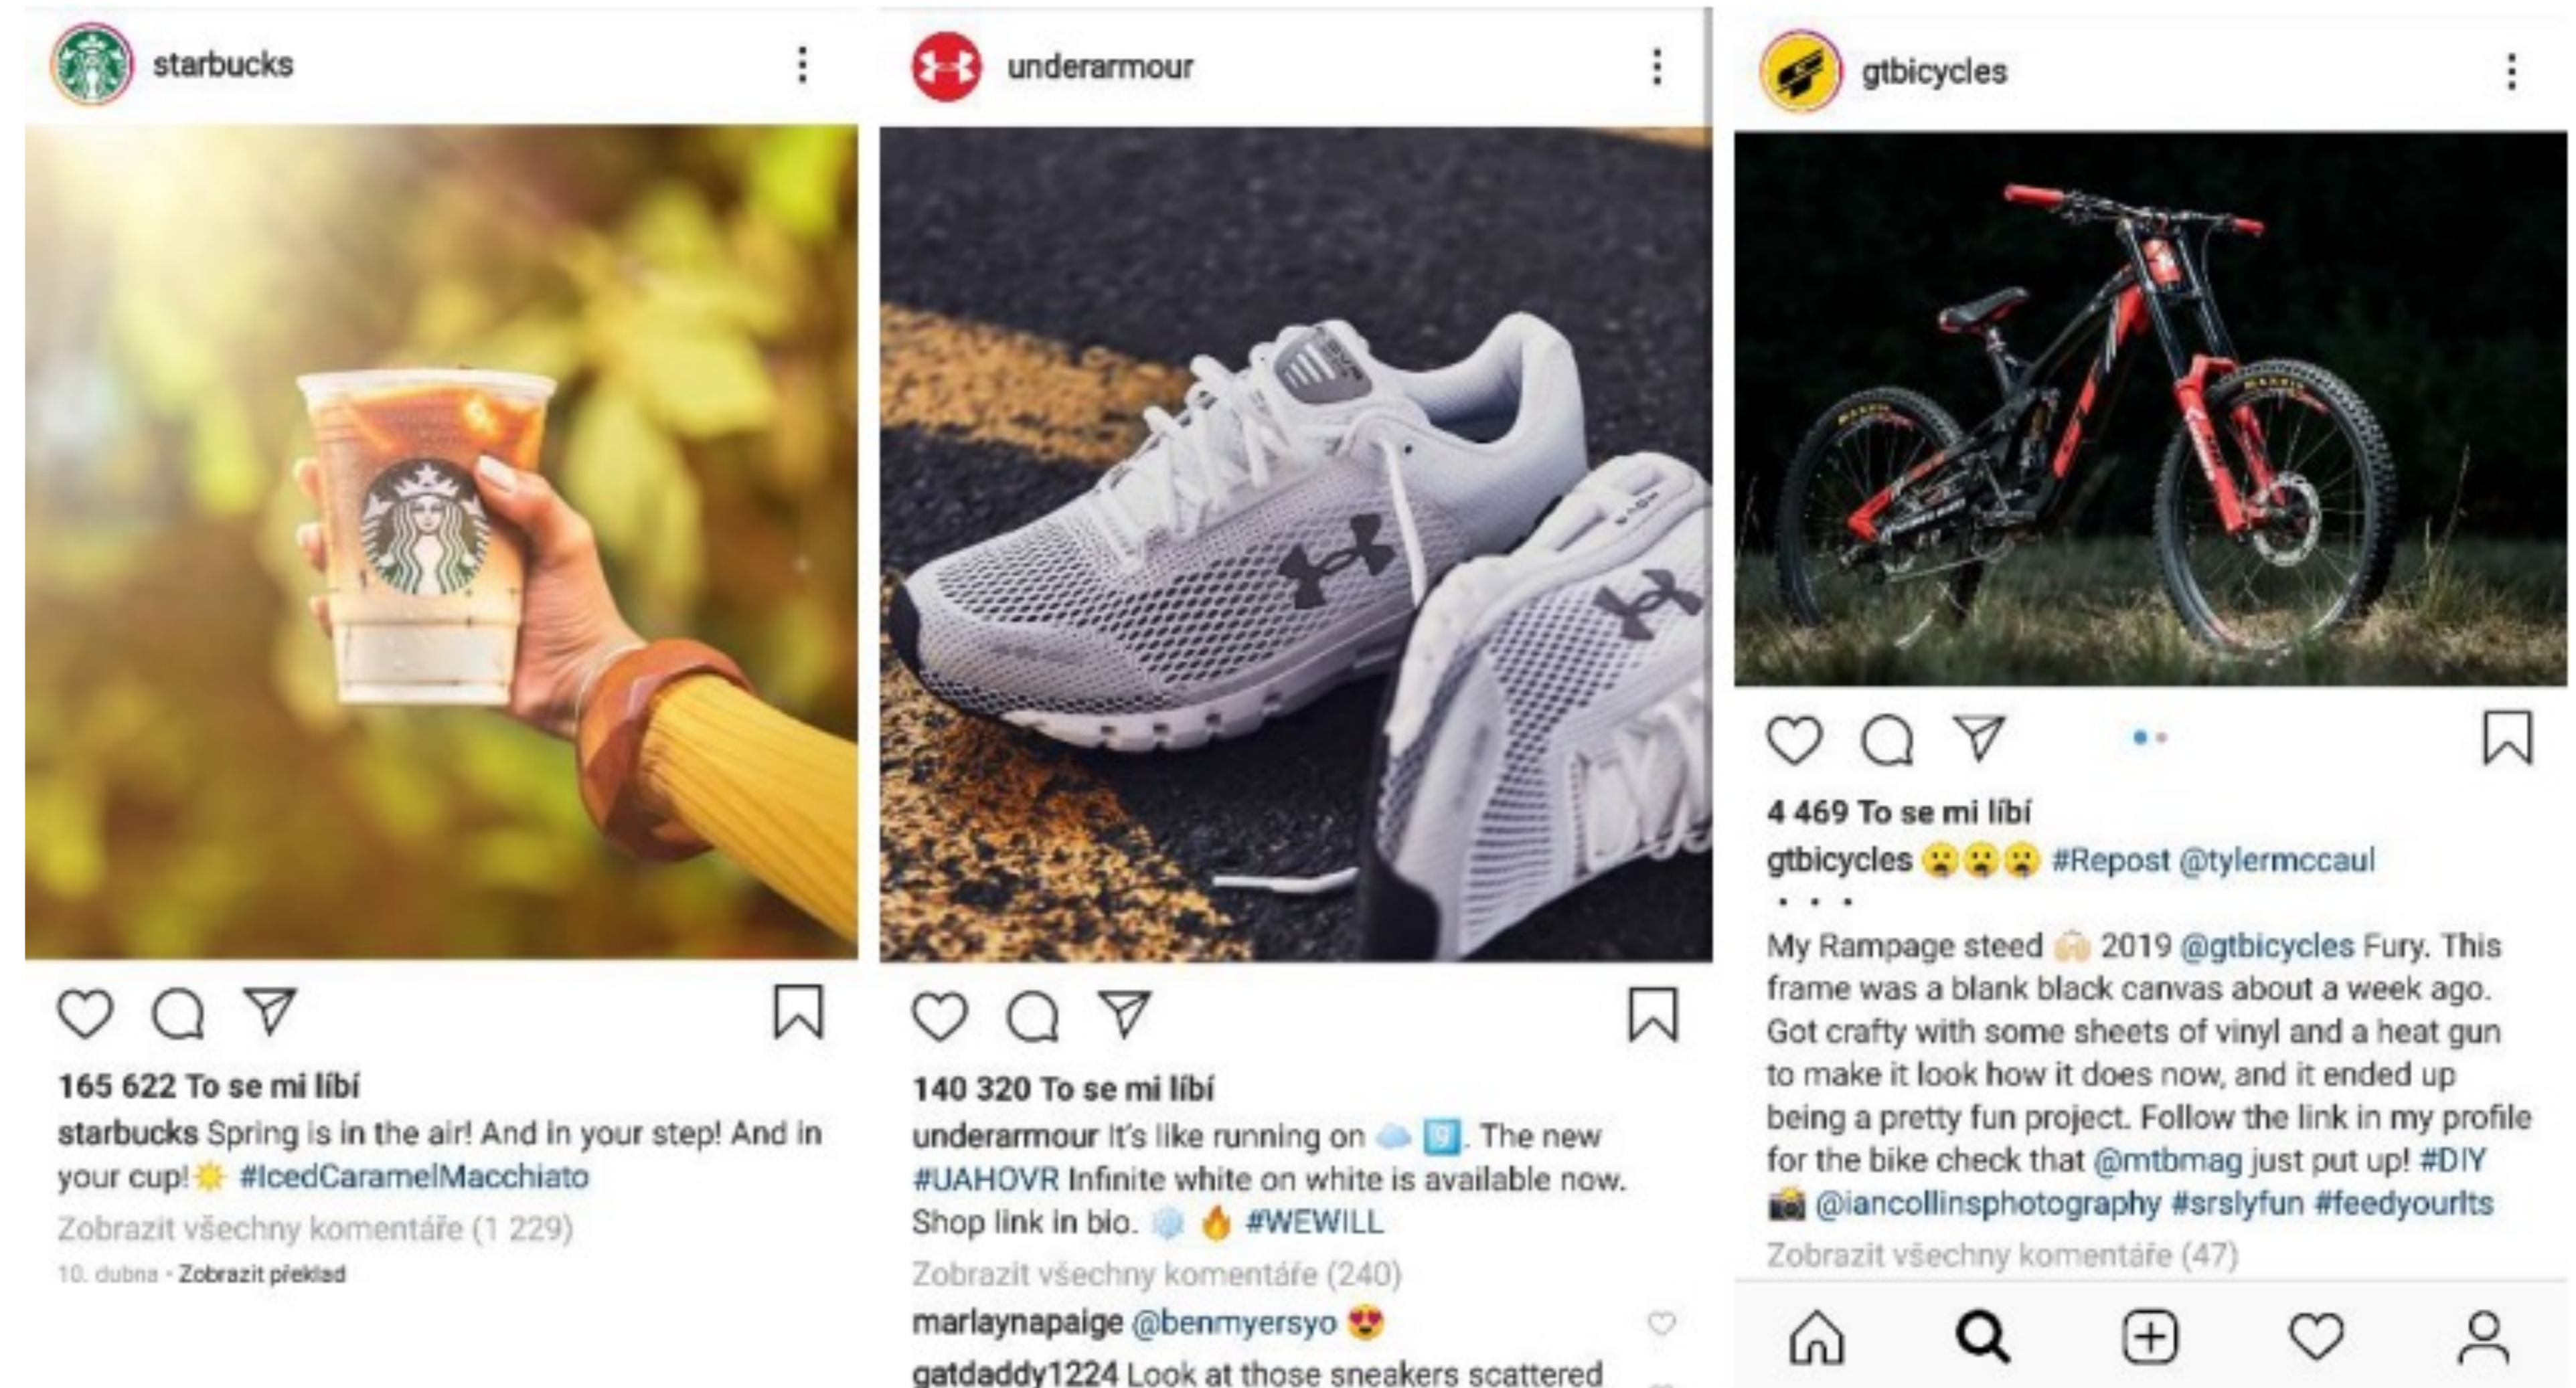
starbucks

165 622 To se mi líbí

starbucks Spring is in the air! And in your step! And in your cup! ☀️ #IcedCaramelMacchiato

Zobrazit všechny komentáře (1 229)

10. dubna · Zobrazit překlad

underarmour

140 320 To se mi líbí

underarmour It's like running on ☁️ 9️⃣. The new #UAHOVR Infinite white on white is available now. Shop link in bio. ❄️ 🔥 #WEWILL

Zobrazit všechny komentáře (240)

marlaynapaige @benmyersyo 😍

gatdaddy1224 Look at those sneakers scattered

gtbicycles

4 469 To se mi líbí

gtbicycles 😮😮😮 #Repost @tylermccaul

...

My Rampage steed 🙌 2019 @gtbicycles Fury. This frame was a blank black canvas about a week ago. Got crafty with some sheets of vinyl and a heat gun to make it look how it does now, and it ended up being a pretty fun project. Follow the link in my profile for the bike check that @mtbmag just put up! #DIY 📸 @iancollinsphotography #srslyfun #feedyourlts

Zobrazit všechny komentáře (47)